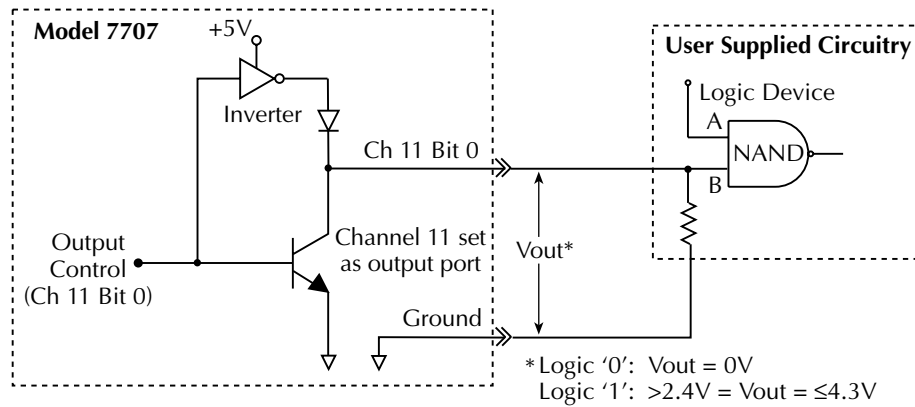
Model 7707

+5V

Inverter

Ch 11 Bit 0

Output Control (Ch 11 Bit 0)

Channel 11 set as output port

Ground

Vout*

User Supplied Circuitry

Logic Device

A

NAND

B

*Logic '0': Vout = 0V
Logic '1': >2.4V = Vout = ≤4.3V